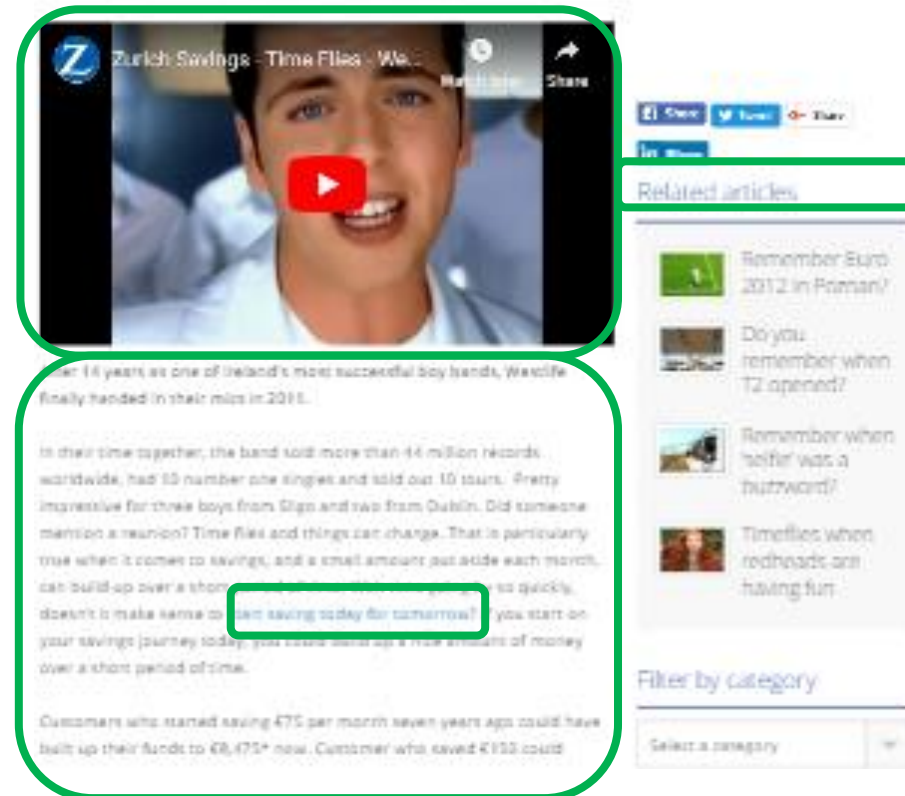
Zurich Savings - Time Flies - We...

Watch later

Share

Share Tweet Share

Share

Related articles

Remember Euro 2012 in Poznan?

Do you remember when T2 opened?

Remember when 'selfie' was a buzzword?

Timeflies when redheads are having fun

Filter by category

Select a category

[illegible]er 14 years as one of Ireland's most successful boy bands, Westlife finally handed in their mics in 2011.

In their time together, the band sold more than 44 million records worldwide, had 13 number one singles and sold out 10 tours. Pretty impressive for three boys from Sligo and two from Dublin. Did someone mention a reunion? Time flies and things can change. That is particularly true when it comes to savings, and a small amount put aside each month, can build-up over a short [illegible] so quickly, doesn't it make sense to start saving today for tomorrow? If you start on your savings journey today, you could build up a nice amount of money over a short period of time.

Customers who started saving €75 per month seven years ago could have built up their funds to €8,475* now. Customer who saved €150 could